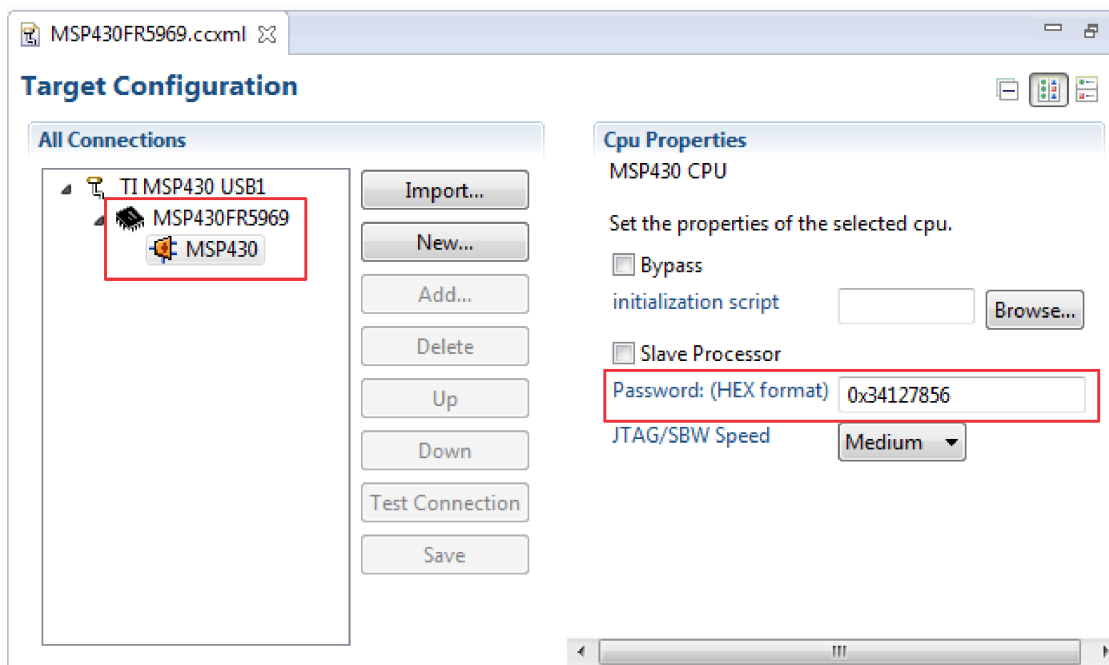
MSP430FR5969.ccxml

Target Configuration

All Connections

TI MSP430 USB1
MSP430FR5969
MSP430

Import...
New...
Add...
Delete
Up
Down
Test Connection
Save

Cpu Properties
MSP430 CPU

Set the properties of the selected cpu.

Bypass
initialization script
Browse...
Slave Processor
Password: (HEX format) 0x34127856
JTAG/SBW Speed Medium